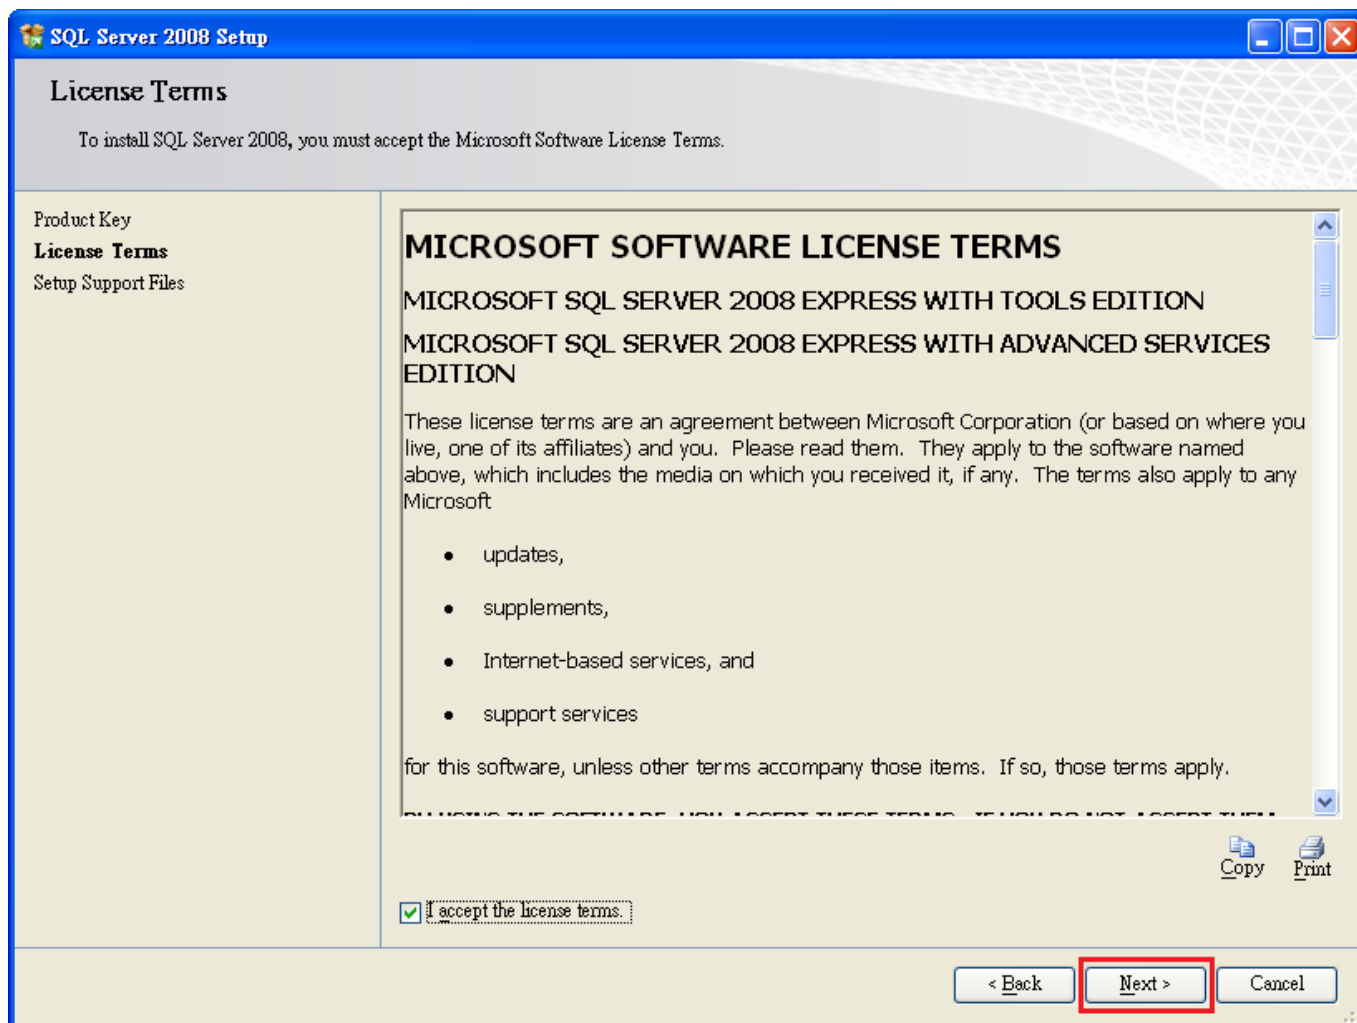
SQL Server 2008 Setup

License Terms

To install SQL Server 2008, you must accept the Microsoft Software License Terms.

Product Key
License Terms
Setup Support Files

MICROSOFT SOFTWARE LICENSE TERMS

MICROSOFT SQL SERVER 2008 EXPRESS WITH TOOLS EDITION

MICROSOFT SQL SERVER 2008 EXPRESS WITH ADVANCED SERVICES EDITION

These license terms are an agreement between Microsoft Corporation (or based on where you live, one of its affiliates) and you. Please read them. They apply to the software named above, which includes the media on which you received it, if any. The terms also apply to any Microsoft

- updates,
- supplements,
- Internet-based services, and
- support services

for this software, unless other terms accompany those items. If so, those terms apply.

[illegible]

Copy Print

I accept the license terms.

< Back Next > Cancel